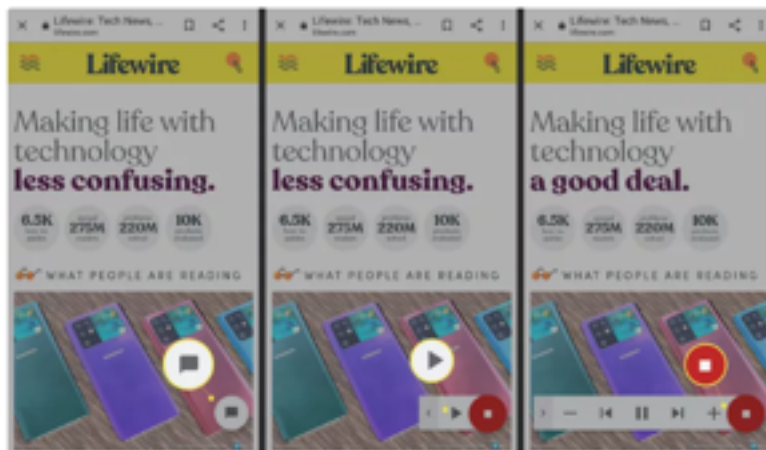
Lifewire: Tech News, ...
lifewire.com

Lifewire

Making life with technology
less confusing.

6.5K
275M
220M
10K

WHAT PEOPLE ARE READING

Lifewire: Tech News, ...
lifewire.com

Lifewire

Making life with technology
less confusing.

6.5K
275M
220M
10K

WHAT PEOPLE ARE READING

Lifewire: Tech News, ...
lifewire.com

Lifewire

Making life with technology
a good deal.

6.5K
275M
220M
10K

WHAT PEOPLE ARE READING